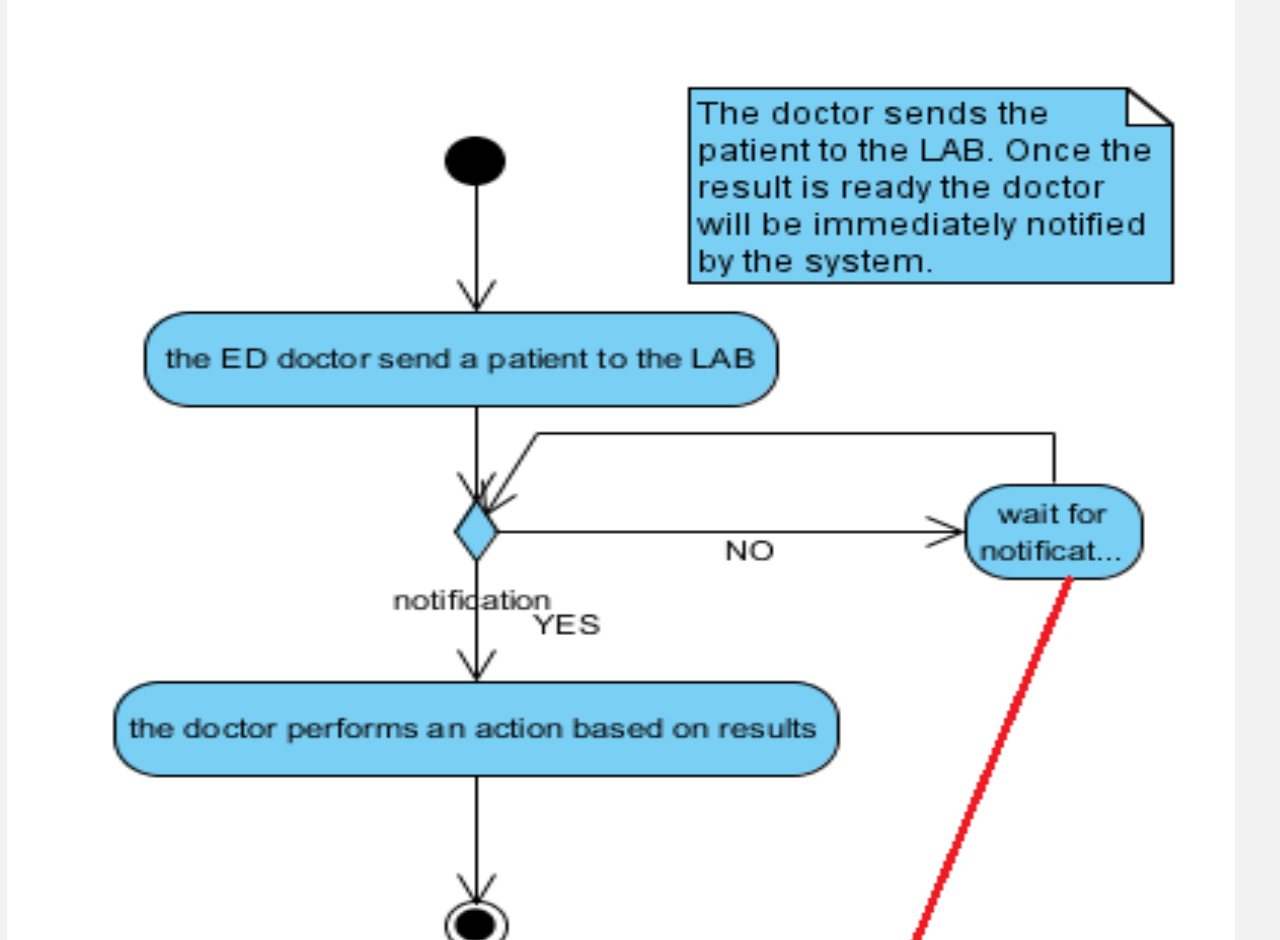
The doctor sends the patient to the LAB. Once the result is ready the doctor will be immediately notified by the system.

the ED doctor send a patient to the LAB

wait for notificat...

NO

notification

YES

the doctor performs an action based on results